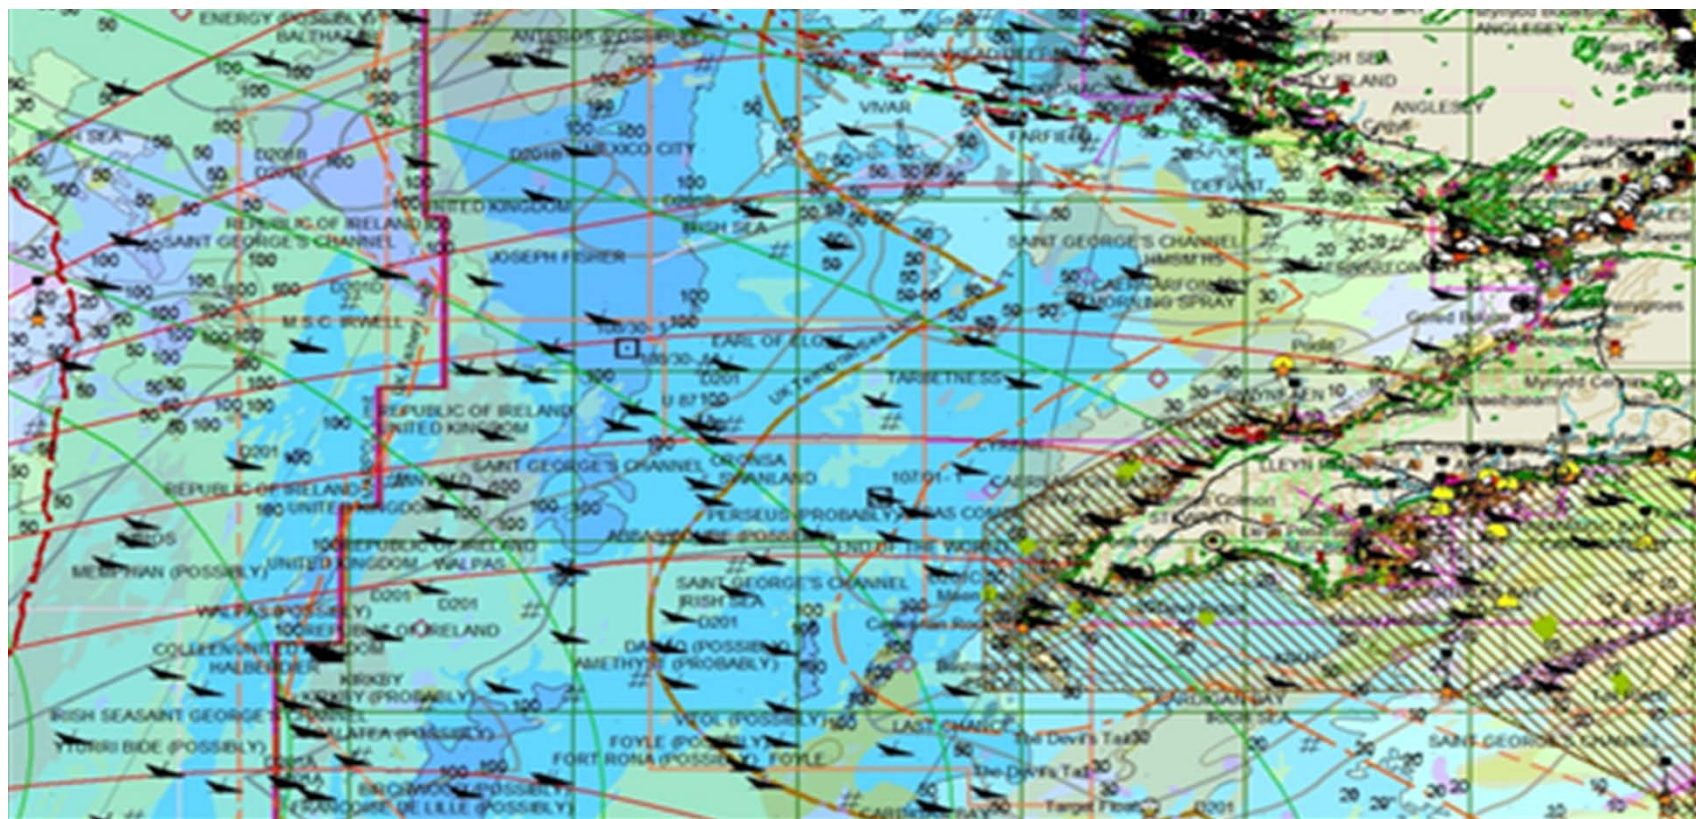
ENERGY (POSSIBLY)
BALTHAZAR
ANTARES (POSSIBLY)
50
100
100
100
100
IRISH SEA
ANGLESEY
ANGLESEY
VIVAR
IRISH SEA
50
D201B
100
D201B MEXICO CITY
FAIRFIELD
DEFIANT
REPUBLIC OF IRELAND
UNITED KINGDOM
SAINT GEORGE'S CHANNEL
IRISH SEA
JOSEPH FISHER
SAINT GEORGE'S CHANNEL
HMSM H5
CAERNARFON
MORNING SPRAY
M.S.C. BRILL
108/30
EARL OF ELGIN
UK Territorial Sea Limit
D201
U 87
TARBETNESS
REPUBLIC OF IRELAND
UNITED KINGDOM
SAINT GEORGE'S CHANNEL
CRONSA
GREENLAND
LLEYN
REPUBLIC OF IRELAND
UNITED KINGDOM
107/01
PERSEUS (PROBABLY)
MEMPHIAN (POSSIBLY)
REPUBLIC OF IRELAND
UNITED KINGDOM WALPAS
WALPAS (POSSIBLY)
D201
D201
REPUBLIC OF IRELAND
SAINT GEORGE'S CHANNEL
IRISH SEA
D201
KIRKBY
KIRKBY (PROBABLY)
AMETHYST (PROBABLY)
IRISH SEA SAINT GEORGE'S CHANNEL
YTURRI BIDE (POSSIBLY)
GALATEA (POSSIBLY)
VITOL (POSSIBLY)
LAST CHANCE
FOYLE (POSSIBLY)
FORT RONA (POSSIBLY) FOYLE
The Devil's Tail
CARDIGAN BAY
IRISH SEA
SAINT GEORGE'S CHANNEL
BRAKCOURT DE LILLE (POSSIBLY)
Target Float
D201